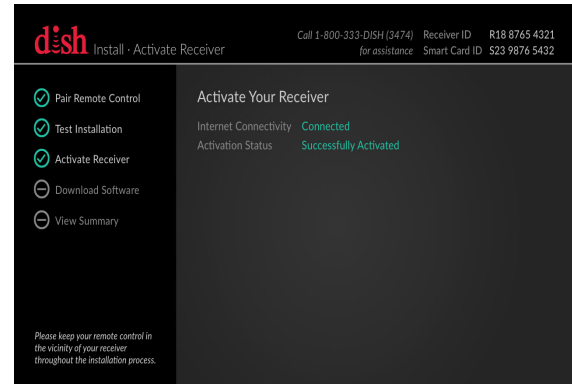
dish Install · Activate Receiver

Call 1-800-333-DISH (3474) for assistance

Receiver ID R18 8765 4321
Smart Card ID S23 9876 5432

Pair Remote Control
Test Installation
Activate Receiver
Download Software
View Summary

Please keep your remote control in the vicinity of your receiver throughout the installation process.

Activate Your Receiver

| | |
|---|---|
| Internet Connectivity | Connected |
| Activation Status | Successfully Activated |